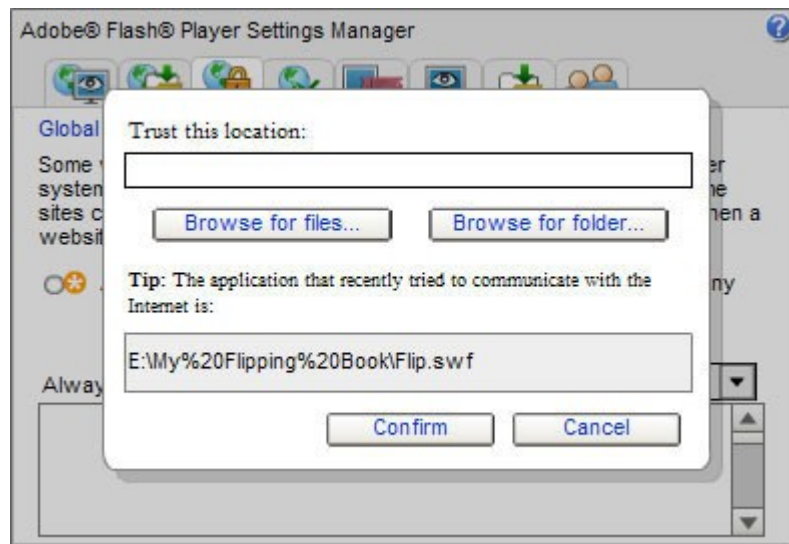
Adobe® Flash® Player Settings Manager

Global

Some
systen
sites c
websit

er
he
hen a

ny

Alway

Trust this location:

Browse for files...

Browse for folder...

Tip: The application that recently tried to communicate with the Internet is:

E:\My%20Flipping%20Book\Flip.swf

Confirm

Cancel